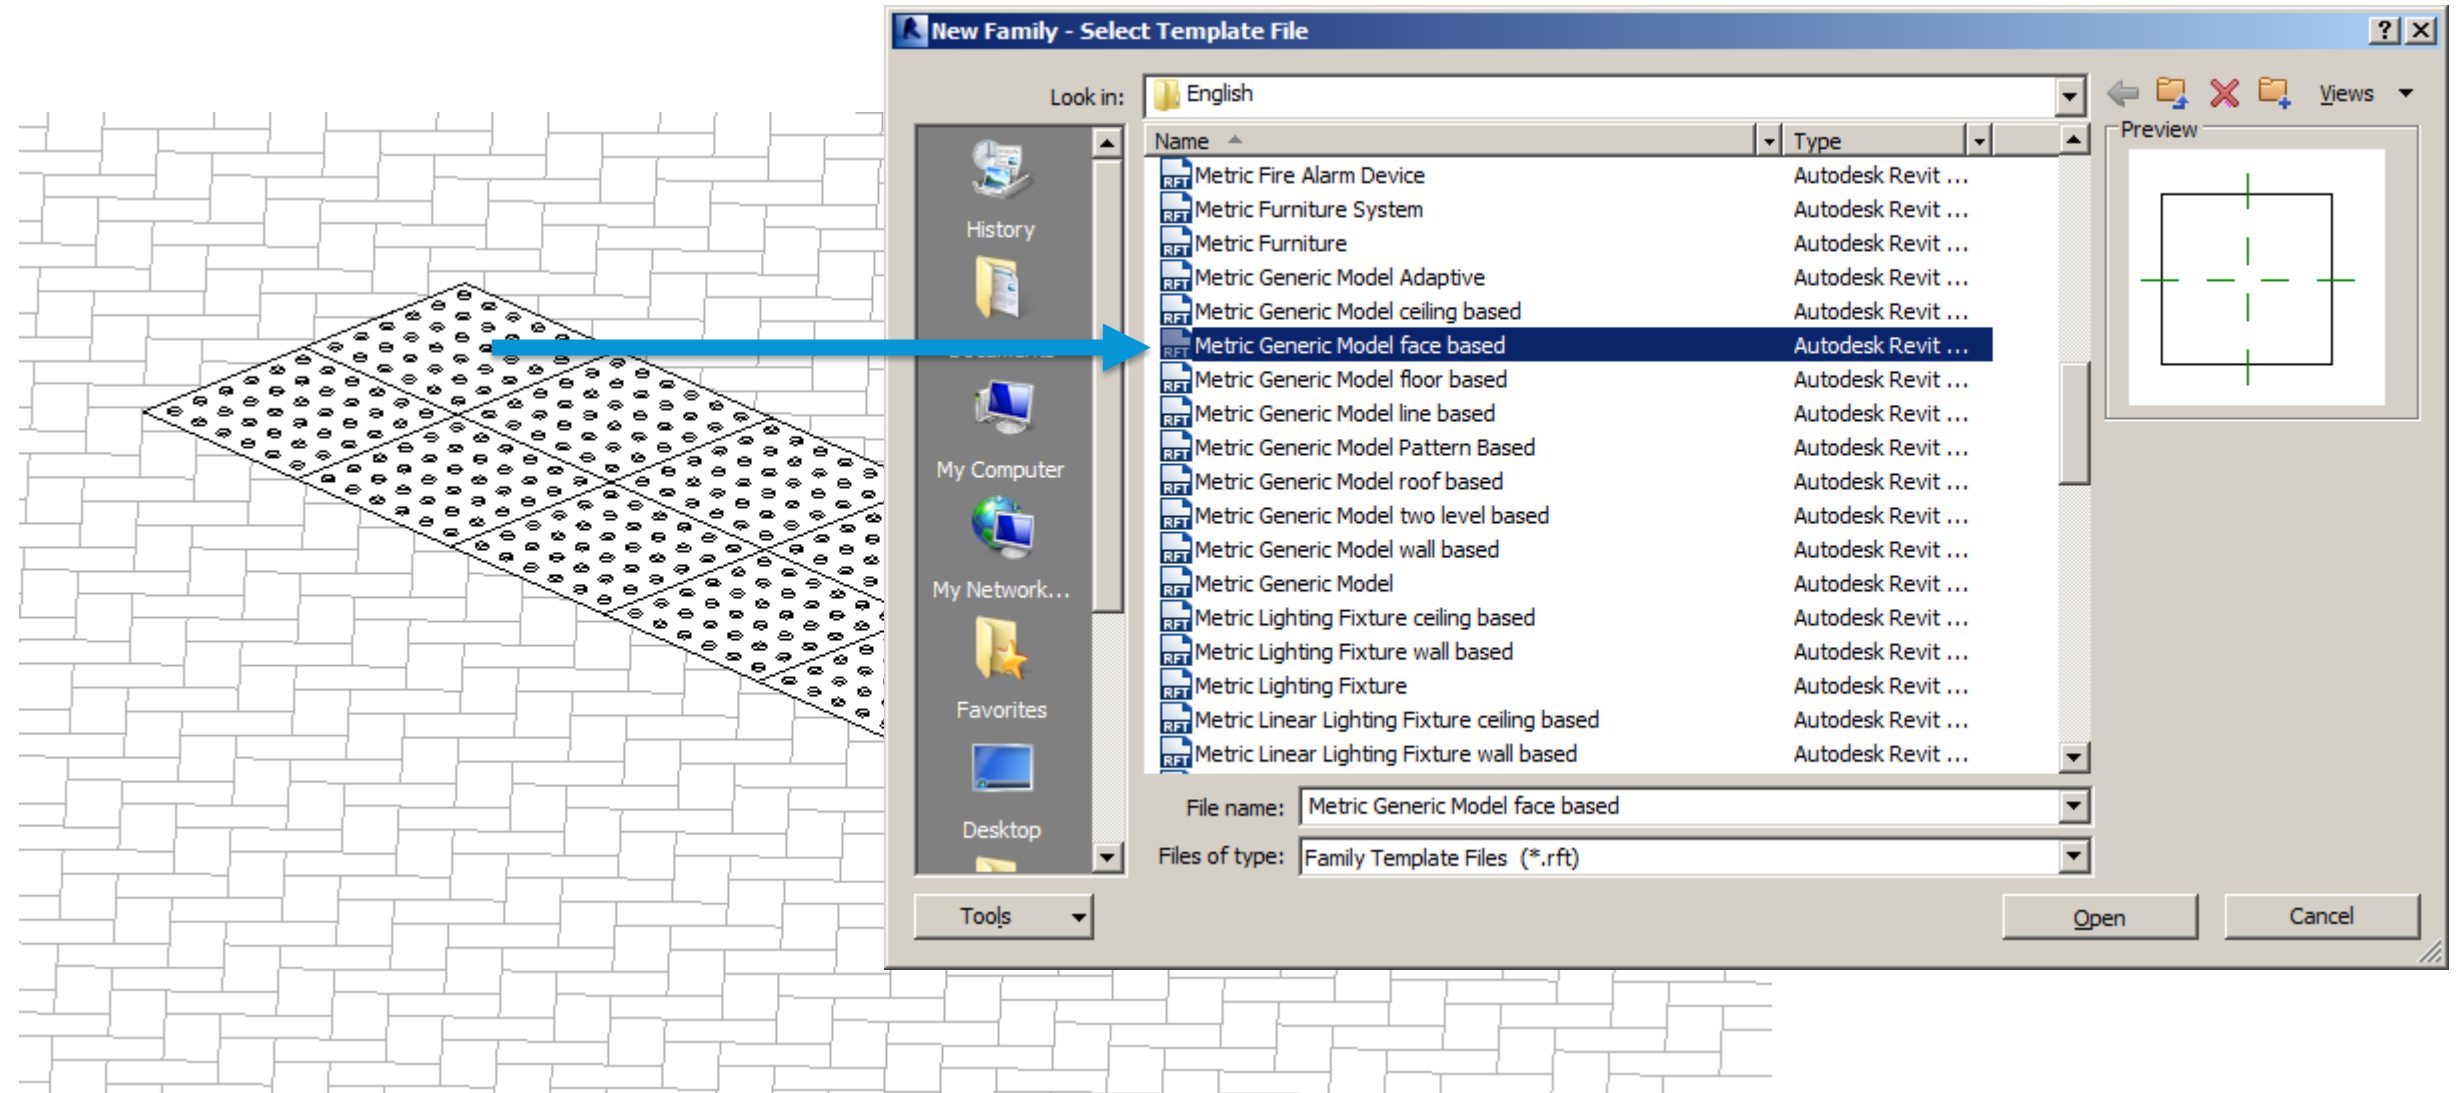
New Family - Select Template File

Look in: English

Views

History

My Computer

My Network...

Favorites

Desktop

| Name | Type |
|---|---|
| Metric Fire Alarm Device | Autodesk Revit ... |
| Metric Furniture System | Autodesk Revit ... |
| Metric Furniture | Autodesk Revit ... |
| Metric Generic Model Adaptive | Autodesk Revit ... |
| Metric Generic Model ceiling based | Autodesk Revit ... |
| Metric Generic Model face based | Autodesk Revit ... |
| Metric Generic Model floor based | Autodesk Revit ... |
| Metric Generic Model line based | Autodesk Revit ... |
| Metric Generic Model Pattern Based | Autodesk Revit ... |
| Metric Generic Model roof based | Autodesk Revit ... |
| Metric Generic Model two level based | Autodesk Revit ... |
| Metric Generic Model wall based | Autodesk Revit ... |
| Metric Generic Model | Autodesk Revit ... |
| Metric Lighting Fixture ceiling based | Autodesk Revit ... |
| Metric Lighting Fixture wall based | Autodesk Revit ... |
| Metric Lighting Fixture | Autodesk Revit ... |
| Metric Linear Lighting Fixture ceiling based | Autodesk Revit ... |
| Metric Linear Lighting Fixture wall based | Autodesk Revit ... |

Preview

File name: Metric Generic Model face based

Files of type: Family Template Files (*.rft)

Tools

Open

Cancel